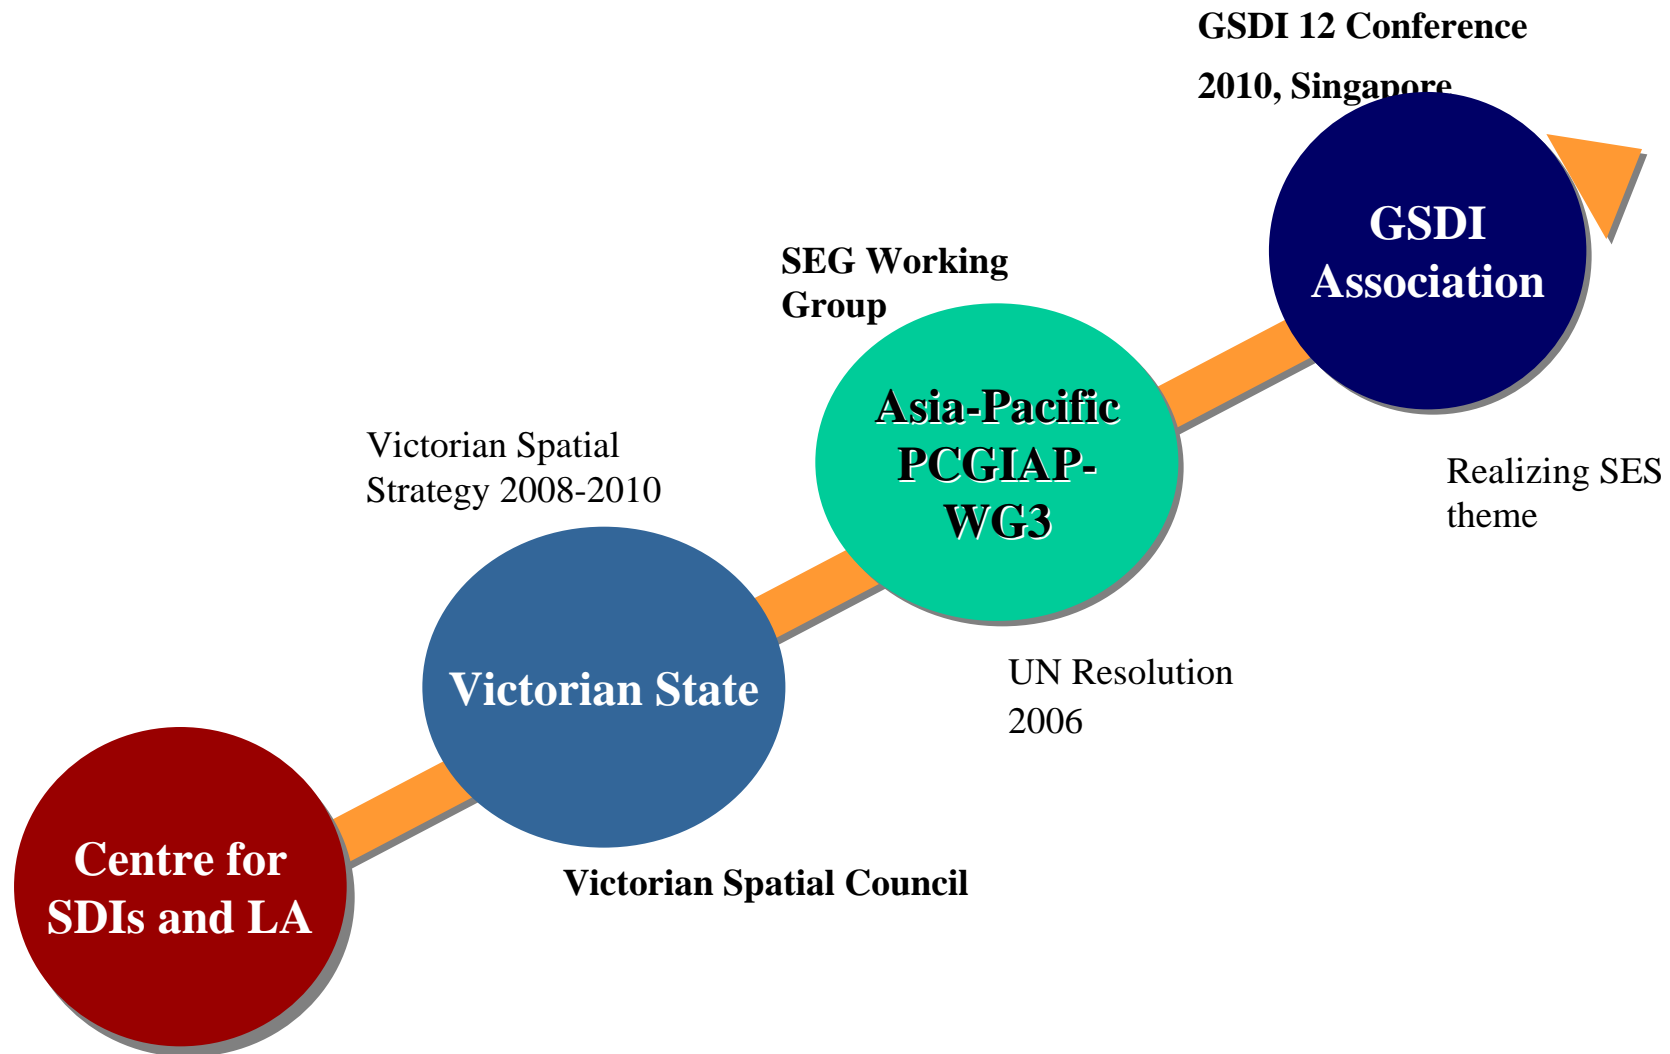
GSDI 12 Conference
2010, Singapore

GSDI Association

SEG Working Group

Asia-Pacific PCGIAP-WG3

Realizing SES theme

Victorian Spatial Strategy 2008-2010

Victorian State

UN Resolution 2006

Centre for SDIs and LA

Victorian Spatial Council